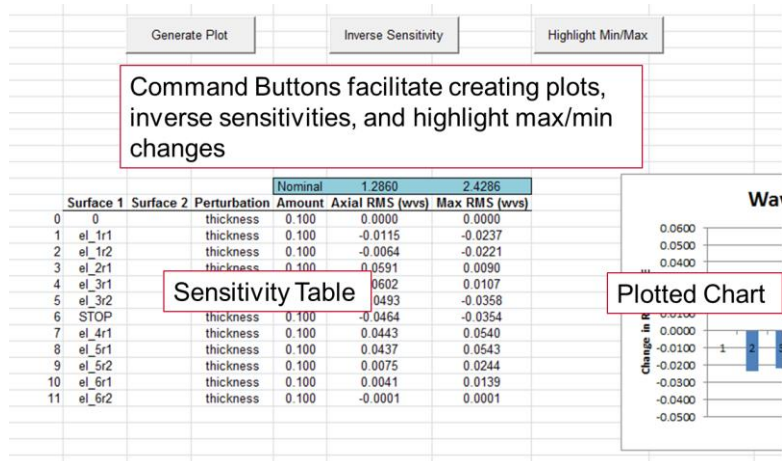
Generate Plot

Inverse Sensitivity

Highlight Min/Max

Command Buttons facilitate creating plots, inverse sensitivities, and highlight max/min changes

| | Surface 1 | Surface 2 | Perturbation | Amount | Axial RMS (wvs) | Max RMS (wvs) |
|---|---|---|---|---|---|---|
| | | | | Nominal | 1.2860 | 2.4286 |
| 0 | 0 | | thickness | 0.100 | 0.0000 | 0.0000 |
| 1 | el_1r1 | | thickness | 0.100 | -0.0115 | -0.0237 |
| 2 | el_1r2 | | thickness | 0.100 | -0.0064 | -0.0221 |
| 3 | el_2r1 | | thickness | 0.100 | 0.0591 | 0.0090 |
| 4 | el_3r1 | | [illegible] | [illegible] | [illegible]0602 | 0.0107 |
| 5 | el_3r2 | | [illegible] | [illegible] | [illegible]0493 | -0.0358 |
| 6 | STOP | | thickness | 0.100 | -0.0464 | -0.0354 |
| 7 | el_4r1 | | thickness | 0.100 | 0.0443 | 0.0540 |
| 8 | el_5r1 | | thickness | 0.100 | 0.0437 | 0.0543 |
| 9 | el_5r2 | | thickness | 0.100 | 0.0075 | 0.0244 |
| 10 | el_6r1 | | thickness | 0.100 | 0.0041 | 0.0139 |
| 11 | el_6r2 | | thickness | 0.100 | -0.0001 | 0.0001 |

Sensitivity Table

Wav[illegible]

0.0600
0.0500
0.0400
0.0000
-0.0100
-0.0200
-0.0300
-0.0400
-0.0500

Change in R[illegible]

1
2

Plotted Chart